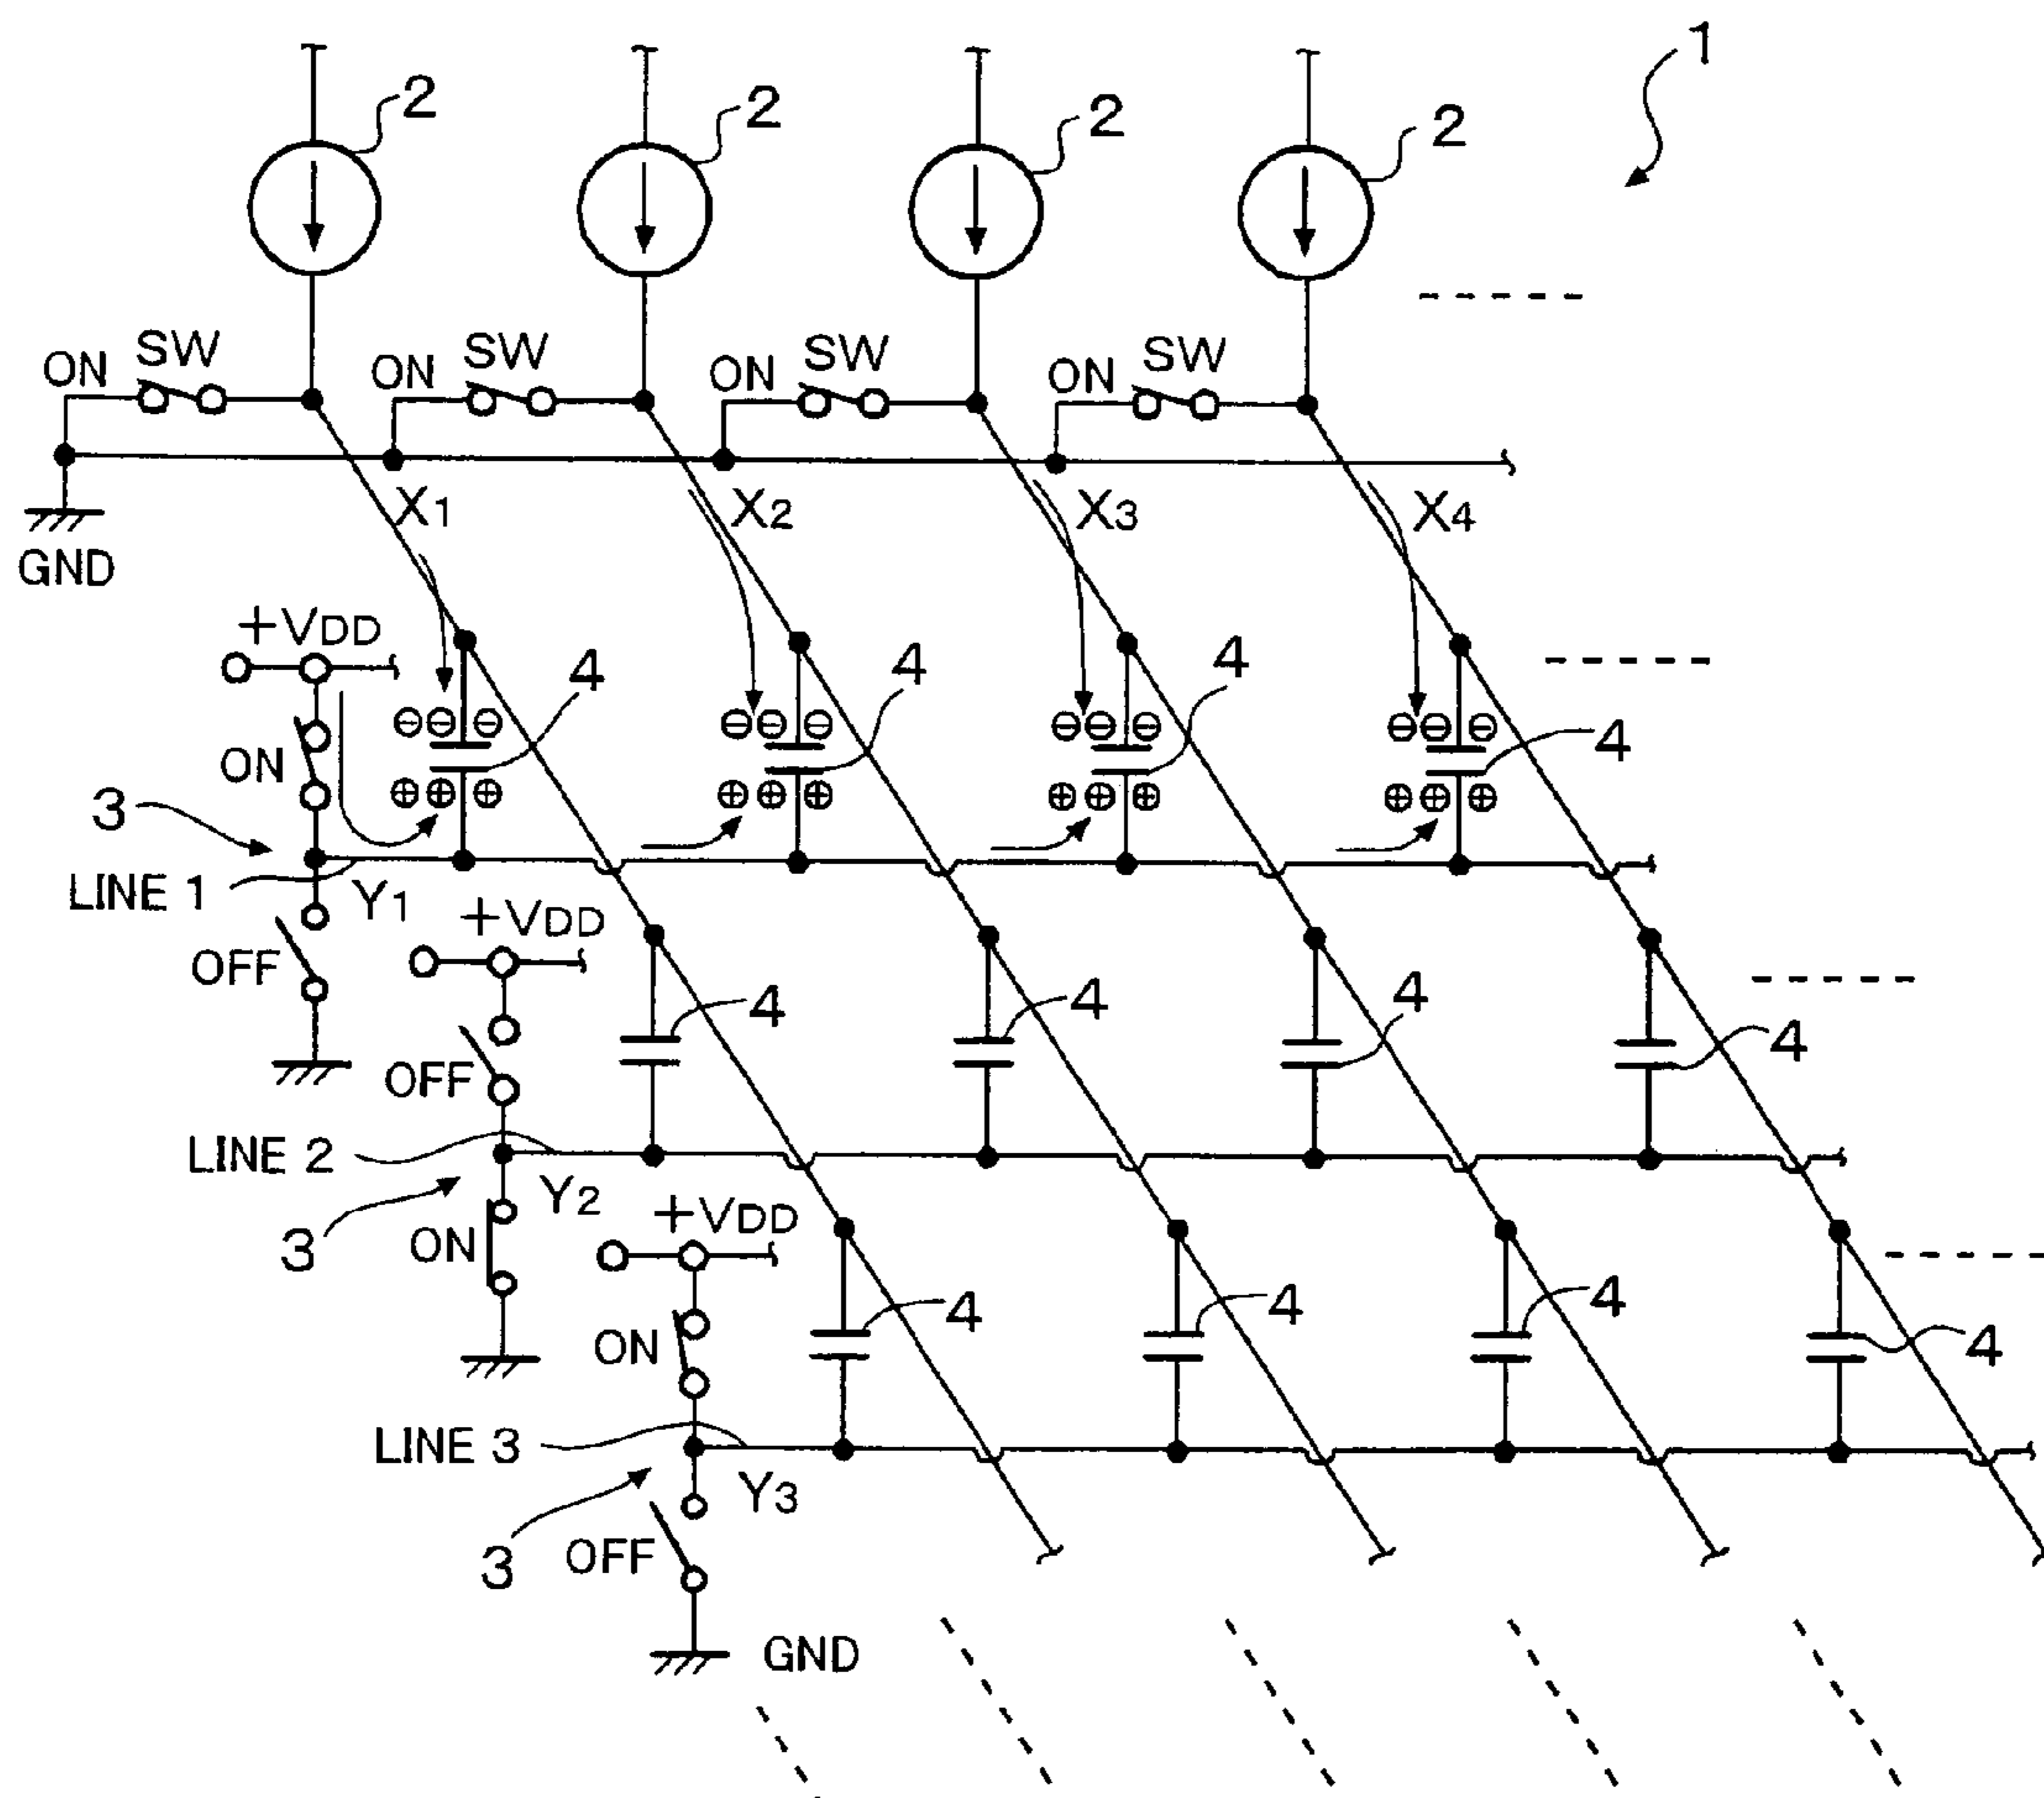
1

2 2 2 2

ON SW ON SW ON SW ON SW

GND

$X_1$ $X_2$ $X_3$ $X_4$

$+V_{DD}$

ON

4 4 4 4

3

LINE 1

$Y_1$

$+V_{DD}$

OFF

4 4 4 4

OFF

LINE 2

$Y_2$

3

ON

$+V_{DD}$

ON

4 4 4 4

LINE 3

$Y_3$

3

OFF

GND